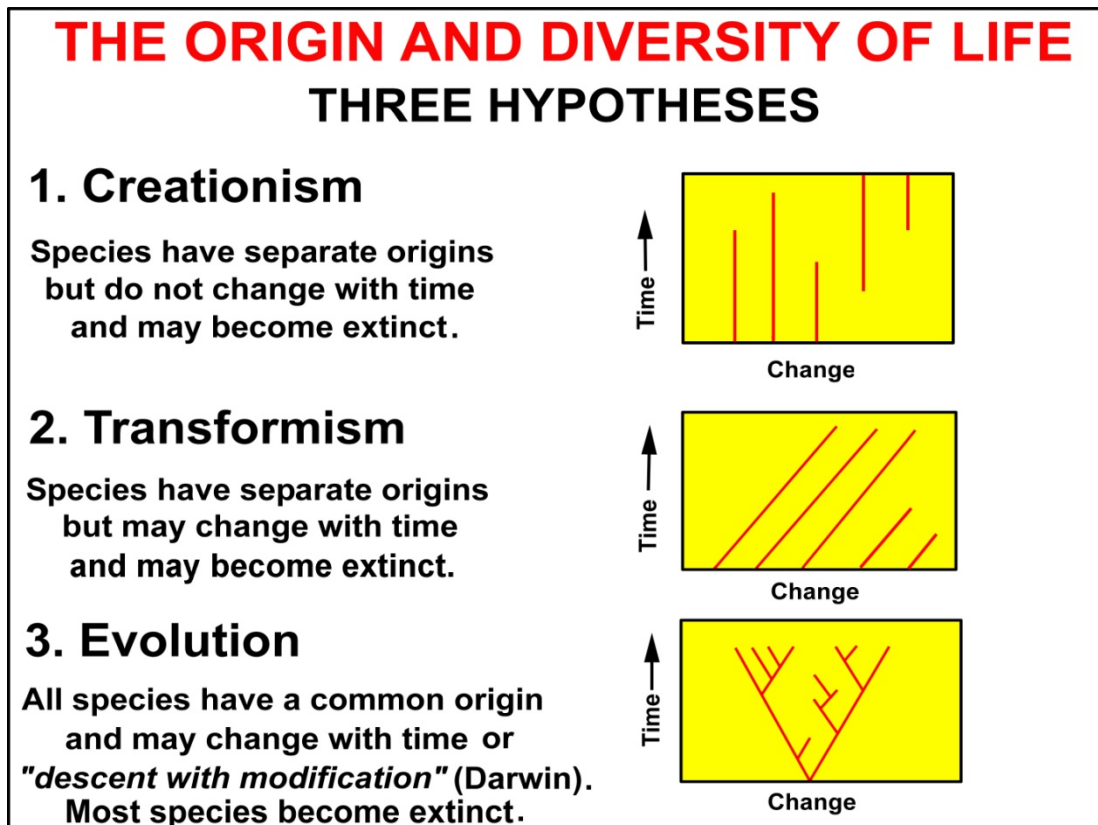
THE ORIGIN AND DIVERSITY OF LIFE
THREE HYPOTHESES

1. Creationism

Species have separate origins but do not change with time and may become extinct.

Time

Change

2. Transformism

Species have separate origins but may change with time and may become extinct.

Time

Change

3. Evolution

All species have a common origin and may change with time or *"descent with modification"* (Darwin). Most species become extinct.

Time

Change